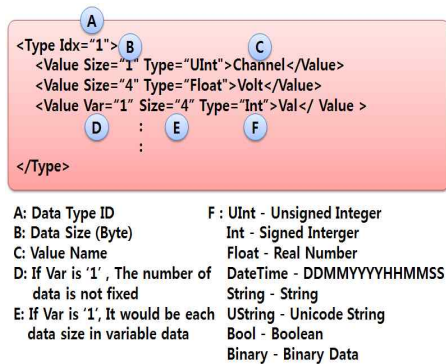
A

<Type Idx="1"> B

C

<Value Size="1" Type="UInt">Channel</Value>

<Value Size="4" Type="Float">Volt</Value>

<Value Var="1" Size="4" Type="Int">Val</ Value >

D : E F

:

</Type>

A: Data Type ID

B: Data Size (Byte)

C: Value Name

D: If Var is '1' , The number of data is not fixed

E: If Var is '1', It would be each data size in variable data

F : UInt - Unsigned Integer

Int - Signed Interger

Float - Real Number

DateTime - DDMMYYYYHHMMSS

String - String

UString - Unicode String

Bool - Boolean

Binary - Binary Data